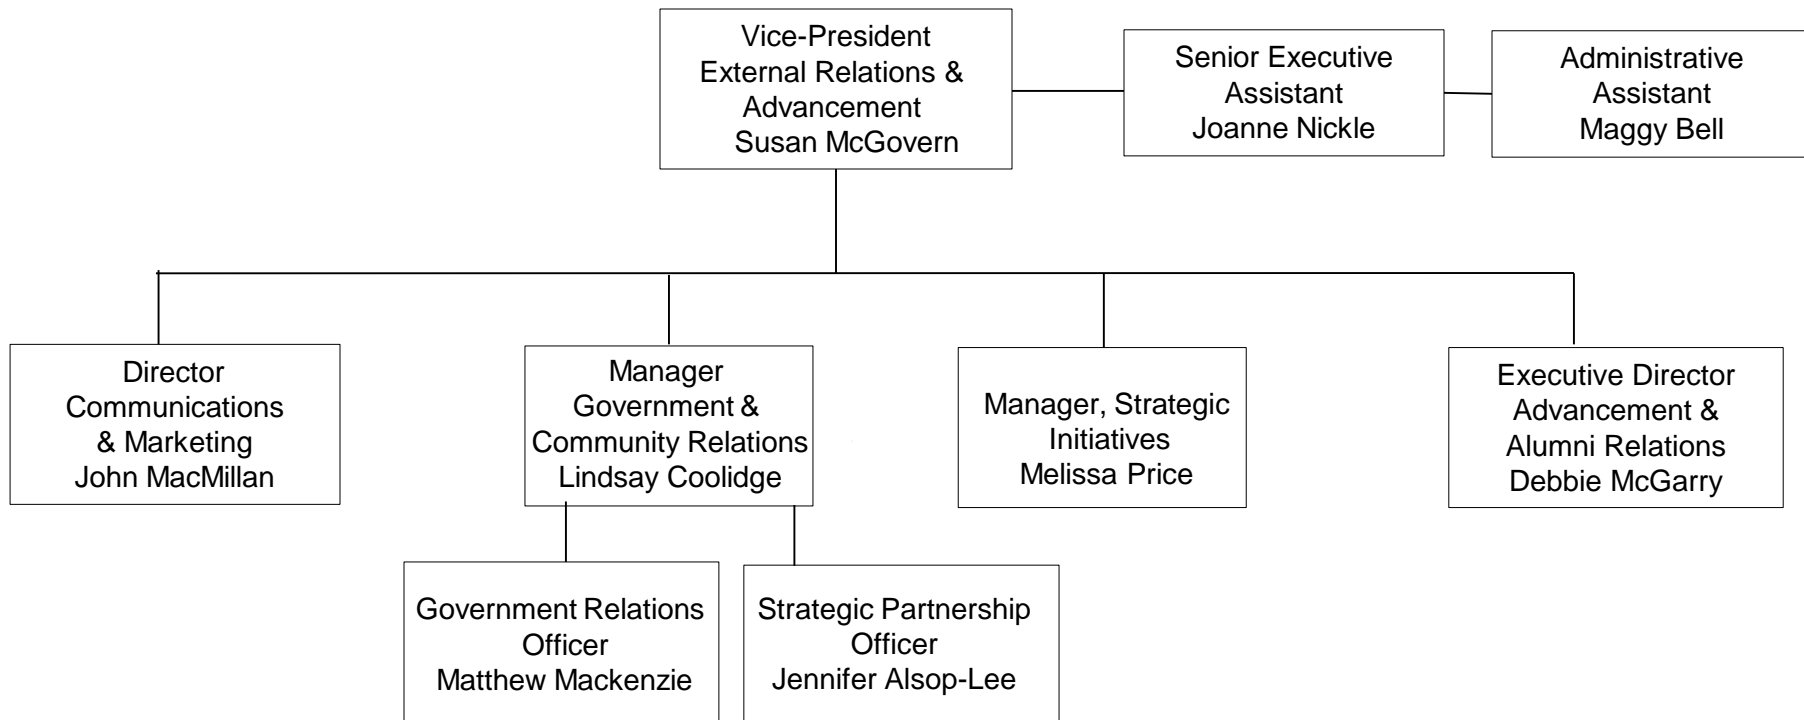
Vice-President
External Relations &
Advancement
Susan McGovern

Senior Executive
Assistant
Joanne Nickle

Administrative
Assistant
Maggy Bell

Director
Communications
& Marketing
John MacMillan

Manager
Government &
Community Relations
Lindsay Coolidge

Manager, Strategic
Initiatives
Melissa Price

Executive Director
Advancement &
Alumni Relations
Debbie McGarry

Government Relations
Officer
Matthew Mackenzie

Strategic Partnership
Officer
Jennifer Alsop-Lee